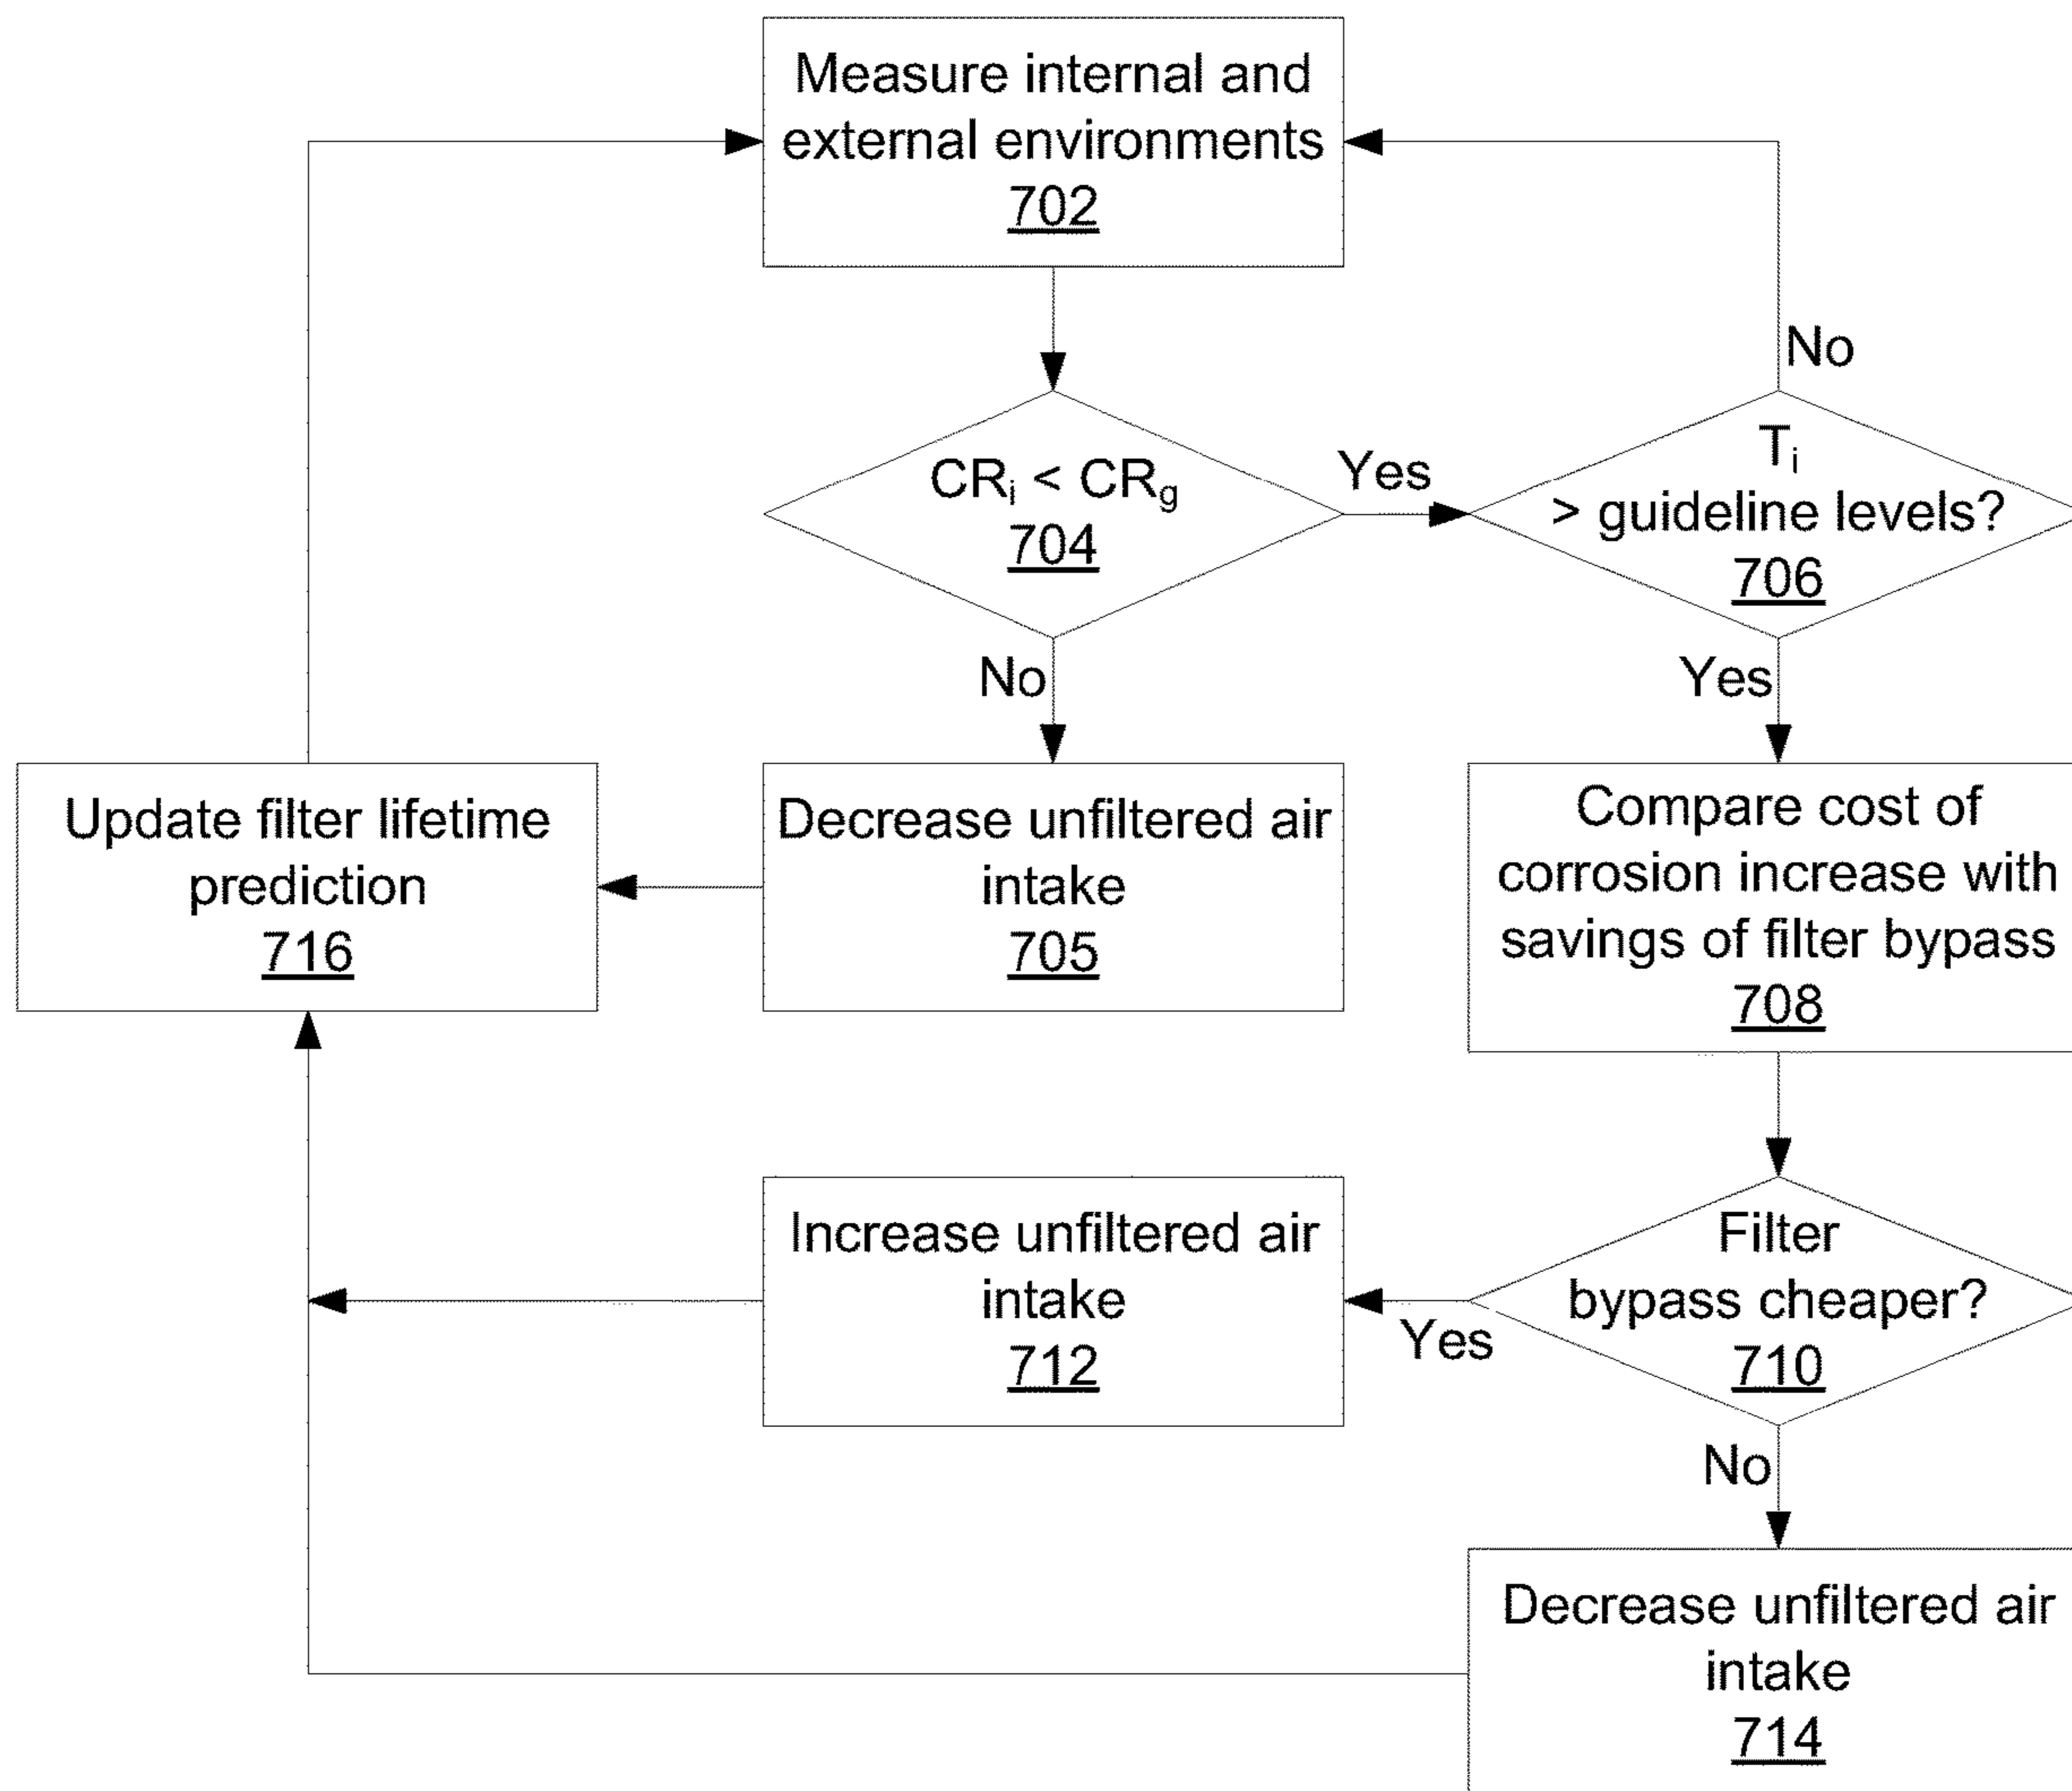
Measure internal and external environments
702

$CR_i < CR_g$
704

Yes

No

$T_i$
> guideline levels?
706

No

Yes

Update filter lifetime prediction
716

Decrease unfiltered air intake
705

Compare cost of corrosion increase with savings of filter bypass
708

Increase unfiltered air intake
712

Yes

Filter bypass cheaper?
710

No

Decrease unfiltered air intake
714